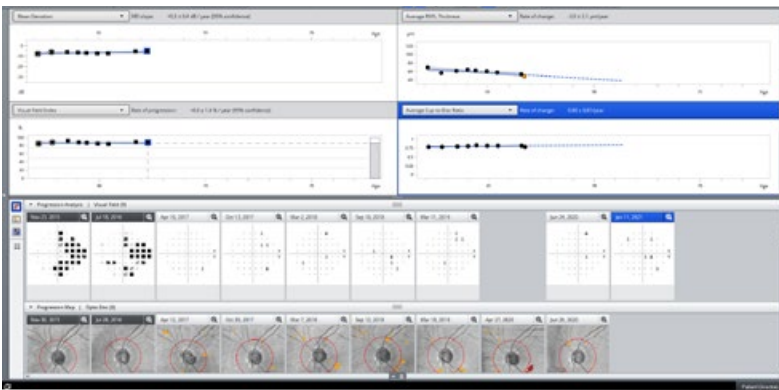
Mean Deviation
MD slope: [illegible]

Average RNFL Thickness
Rate of change: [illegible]

Visual Field Index
Rate of progression: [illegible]

Average Cup-to-Disc Ratio
Rate of change: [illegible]

Progression Analysis | Visual Field
Nov 23, 2015
Jul 18, 2016
Apr 10, 2017
Oct 13, 2017
Mar 2, 2018
Sep 10, 2018
Mar 11, 2019
Jun 24, 2020
Jan 11, 2021

Progression Map | Optic Disc
Nov 30, 2015
Jul 28, 2016
Apr 12, 2017
Oct 30, 2017
Mar 7, 2018
Sep 12, 2018
Mar 18, 2019
Apr 27, 2020
Jun 26, 2020

Patient Overview